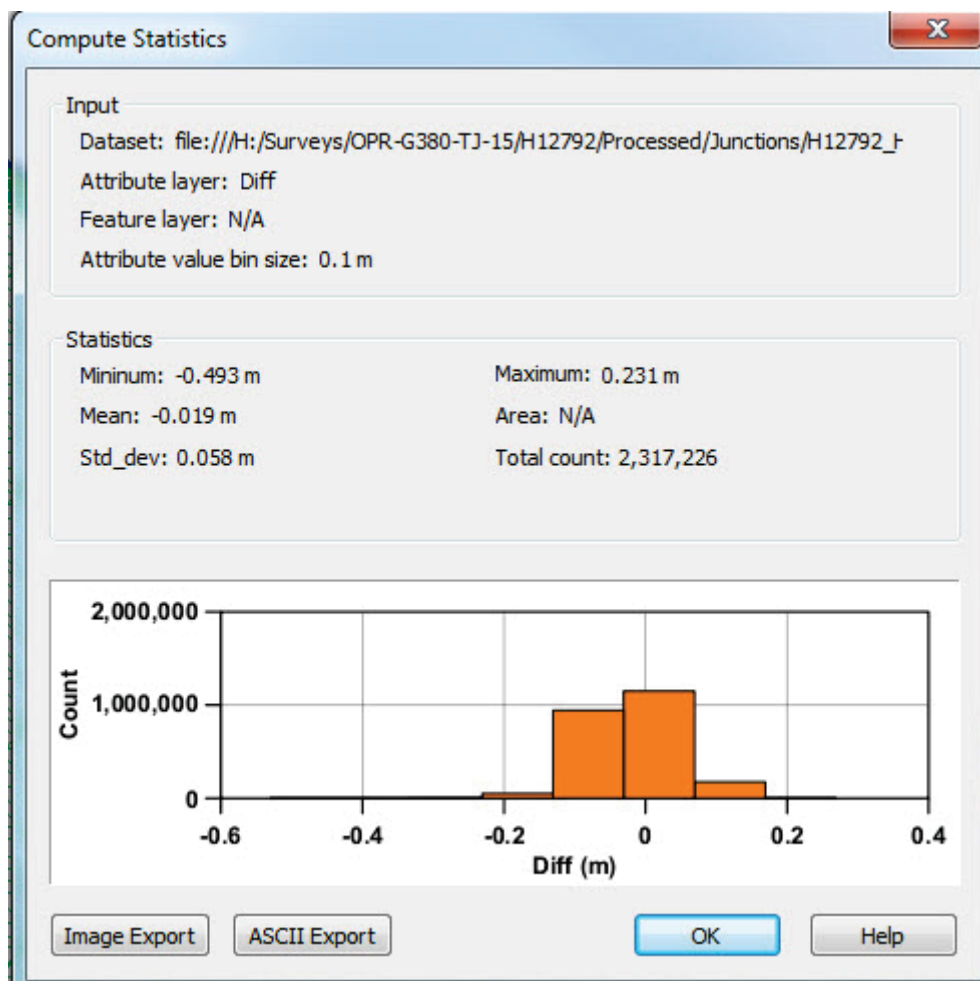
Compute Statistics

Input

Dataset: file:///H:/Surveys/OPR-G380-TJ-15/H12792/Processed/Junctions/H12792_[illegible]

Attribute layer: Diff

Feature layer: N/A

Attribute value bin size: 0.1 m

Statistics

Mininum: -0.493 m

Maximum: 0.231 m

Mean: -0.019 m

Area: N/A

Std_dev: 0.058 m

Total count: 2,317,226

2,000,000

1,000,000

0

Count

-0.6 -0.4 -0.2 0 0.2 0.4

Diff (m)

Image Export

ASCII Export

OK

Help